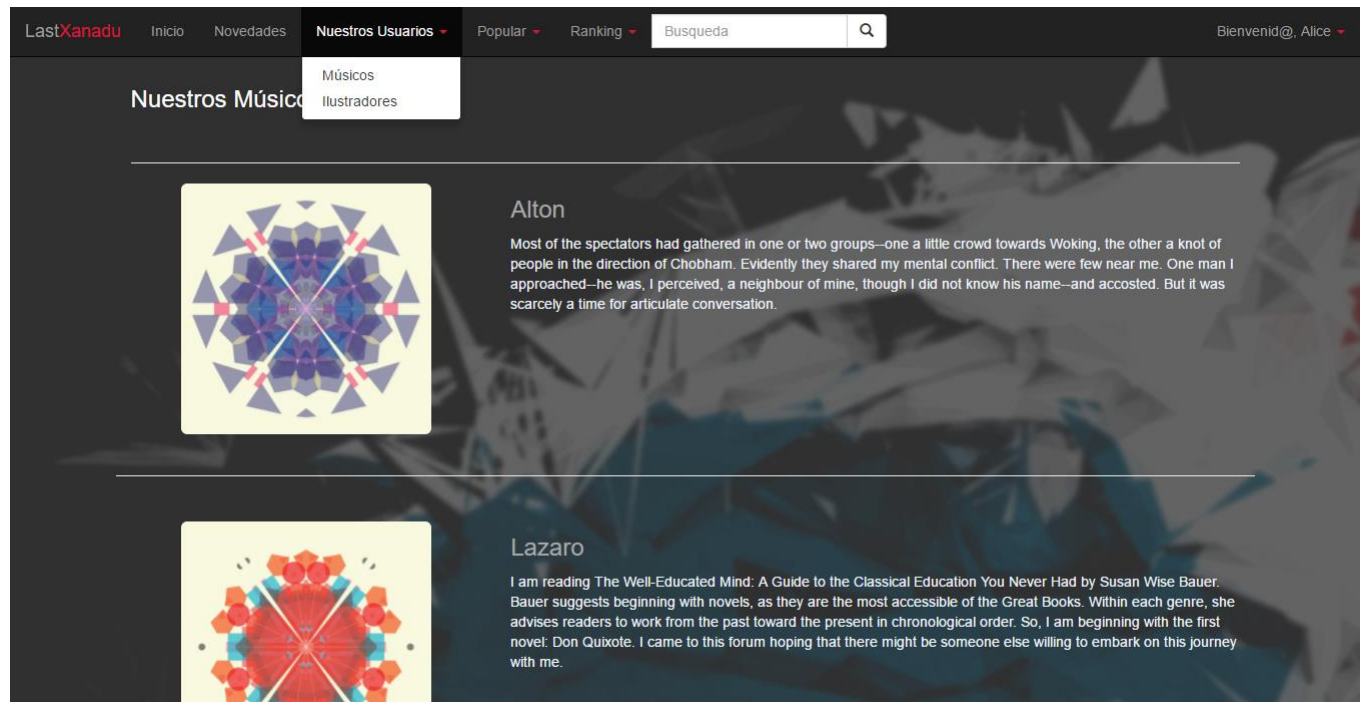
LastXanadu Inicio Novedades Nuestros Usuarios Popular Ranking Busqueda Bienvenid@, Alice

Músicos
Ilustradores

Nuestros Músico

Alton

Most of the spectators had gathered in one or two groups--one a little crowd towards Woking, the other a knot of people in the direction of Chobham. Evidently they shared my mental conflict. There were few near me. One man I approached--he was, I perceived, a neighbour of mine, though I did not know his name--and accosted. But it was scarcely a time for articulate conversation.

Lazaro

I am reading The Well-Educated Mind: A Guide to the Classical Education You Never Had by Susan Wise Bauer. Bauer suggests beginning with novels, as they are the most accessible of the Great Books. Within each genre, she advises readers to work from the past toward the present in chronological order. So, I am beginning with the first novel: Don Quixote. I came to this forum hoping that there might be someone else willing to embark on this journey with me.